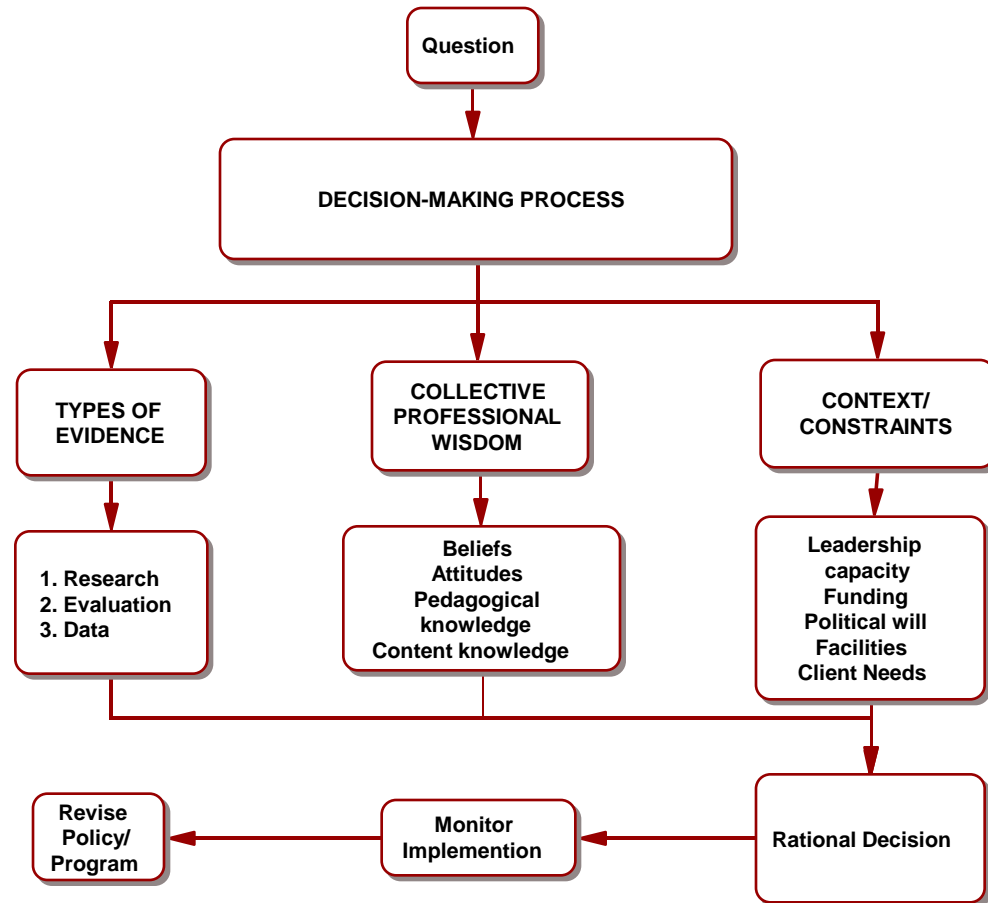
Question

DECISION-MAKING PROCESS

TYPES OF EVIDENCE

1. Research
2. Evaluation
3. Data

COLLECTIVE PROFESSIONAL WISDOM

Beliefs
Attitudes
Pedagogical knowledge
Content knowledge

CONTEXT/ CONSTRAINTS

Leadership capacity
Funding
Political will
Facilities
Client Needs

Rational Decision

Monitor Implemention

Revise Policy/ Program